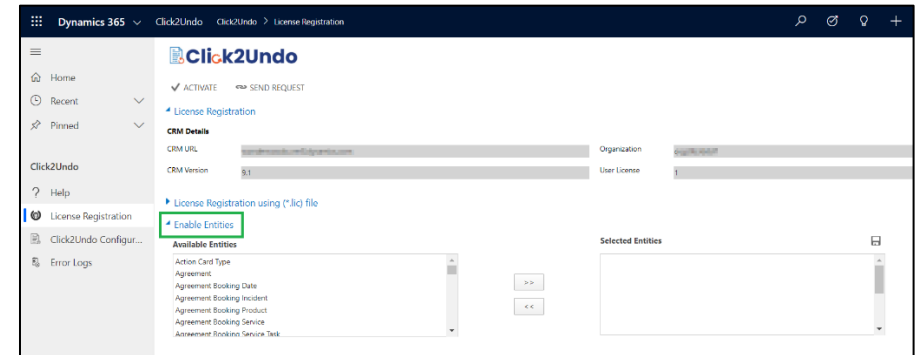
Dynamics 365 Click2Undo Click2Undo > License Registration

Home
Recent
Pinned

Click2Undo
Help
License Registration
Click2Undo Configur...
Error Logs

Click2Undo

ACTIVATE SEND REQUEST

License Registration

CRM Details

CRM URL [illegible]

Organization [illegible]

CRM Version 9.1

User License 1

License Registration using (*.lic) file

Enable Entities

Available Entities

Selected Entities

Action Card Type
Agreement
Agreement Booking Date
Agreement Booking Incident
Agreement Booking Product
Agreement Booking Service
Agreement Booking Service Task

>>
<<